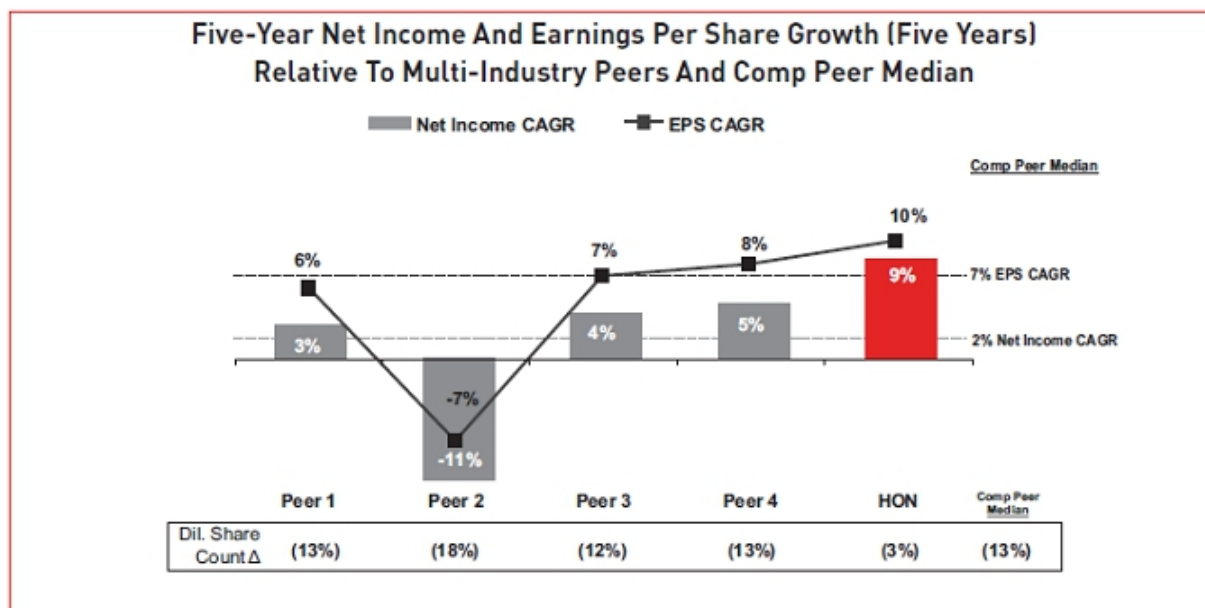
Five-Year Net Income And Earnings Per Share Growth (Five Years) Relative To Multi-Industry Peers And Comp Peer Median

Net Income CAGR
EPS CAGR

Comp Peer Median

6%
3%
-7%
-11%
7%
4%
8%
5%
10%
9%

7% EPS CAGR
2% Net Income CAGR

Peer 1
Peer 2
Peer 3
Peer 4
HON
Comp Peer Median

| Dil. Share Count Δ | (13%) | (18%) | (12%) | (13%) | (3%) | (13%) |
|---|---|---|---|---|---|---|